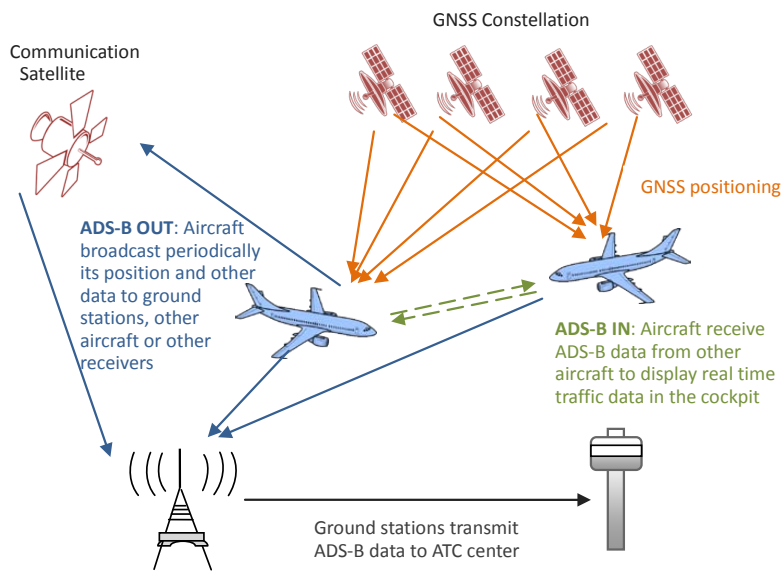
GNSS Constellation

Communication Satellite

GNSS positioning

**ADS-B OUT**: Aircraft broadcast periodically its position and other data to ground stations, other aircraft or other receivers

**ADS-B IN**: Aircraft receive ADS-B data from other aircraft to display real time traffic data in the cockpit

Ground stations transmit ADS-B data to ATC center